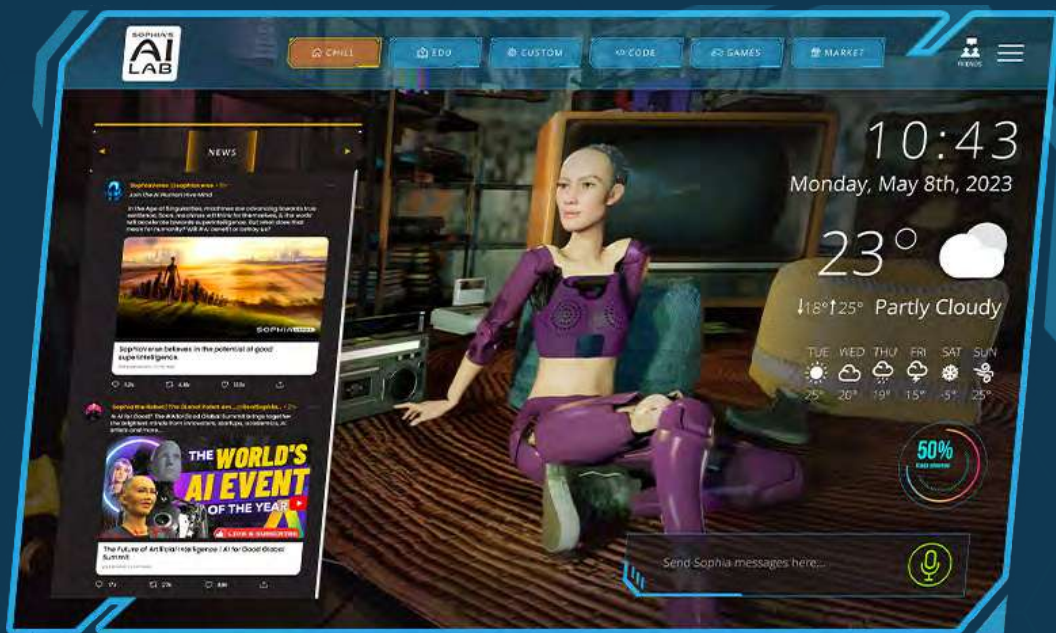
SOPHIA'S
AI
LAB

CHILL
EDU
CUSTOM
CODE
GAMES
MARKET

FRIENDS

NEWS

SophiaVerse @sophiaverse
Join the AI Human Hive Mind
In the Age of Singularities, machines are advancing towards true existence. Soon, machines will think for themselves, & that world will accelerate towards superintelligence. But what does that mean for humanity? Will AI benefit or betray us?

SophiaVerse believes in the potential of good superintelligence.

Sophia the Robot [The Gated Robot an... @RealSophia...
Is AI for Good? The #AIforGood Global Summit brings together the brightest minds from innovators, startups, academics, AI artists and more...

THE WORLD'S AI EVENT OF THE YEAR
LIVE & SUBSCRIBE

The Future of Artificial Intelligence | AI for Good Global Summit

10:43
Monday, May 8th, 2023

23°
↓18° ↑25° Partly Cloudy

TUE WED THU FRI SAT SUN
25° 20° 19° 15° -5° 25°

50%

Send Sophia messages here...